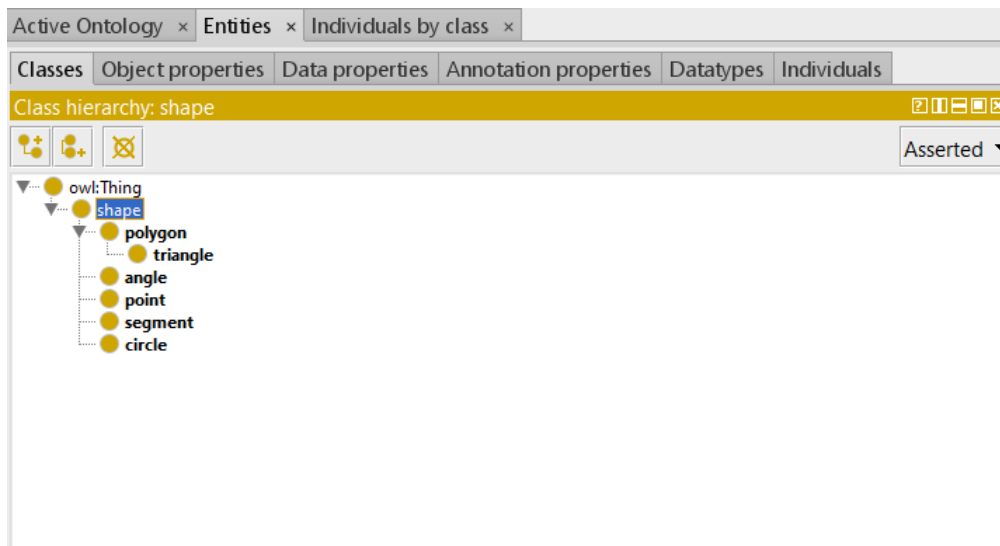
Active Ontology × Entities × Individuals by class ×

Classes | Object properties | Data properties | Annotation properties | Datatypes | Individuals

Class hierarchy: shape

Asserted

owl:Thing
shape
polygon
triangle
angle
point
segment
circle